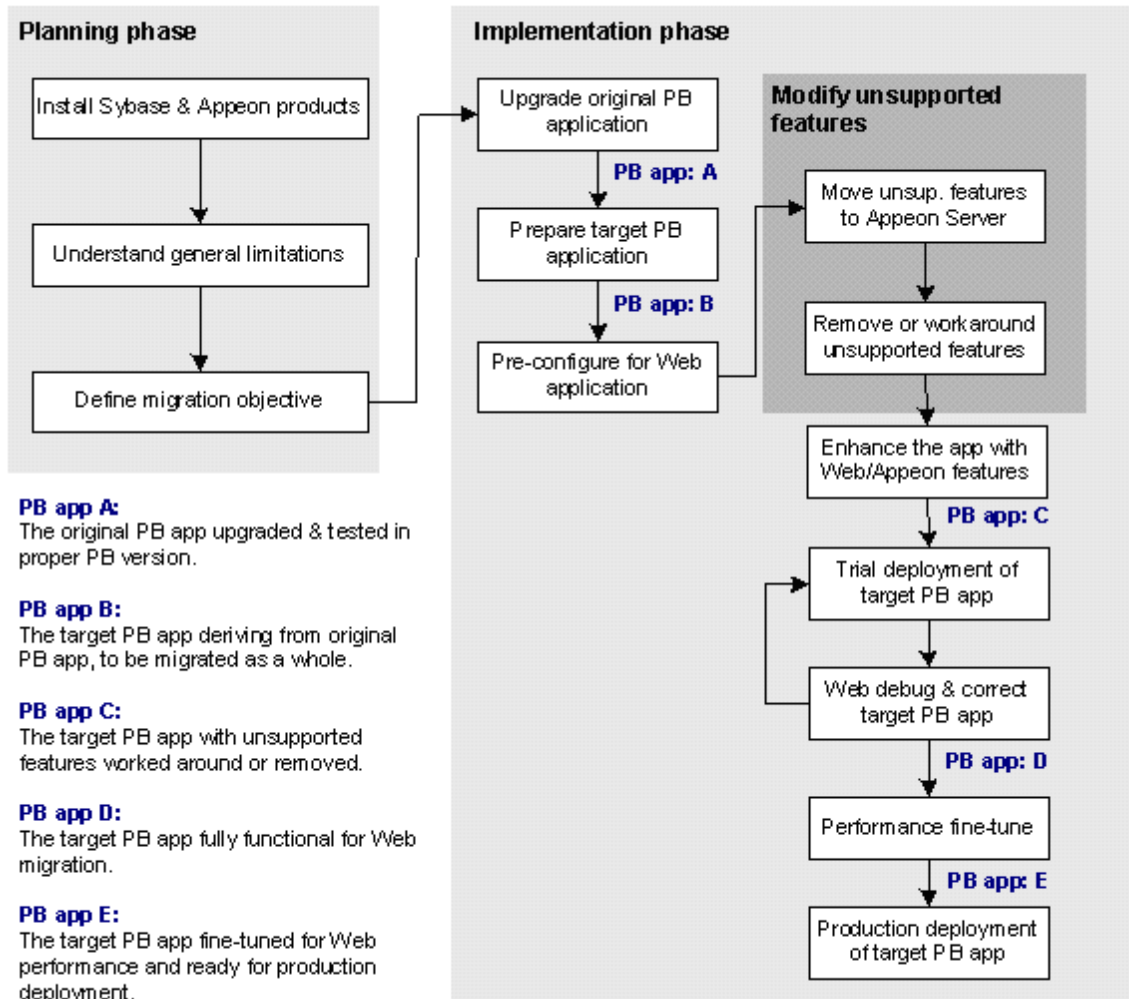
Planning phase

Install Sybase & Appeon products

Understand general limitations

Define migration objective

Implementation phase

Upgrade original PB application

PB app: A

Prepare target PB application

PB app: B

Pre-configure for Web application

Modify unsupported features

Move unsup. features to Appeon Server

Remove or workaround unsupported features

Enhance the app with Web/Appeon features

PB app: C

Trial deployment of target PB app

Web debug & correct target PB app

PB app: D

Performance fine-tune

PB app: E

Production deployment of target PB app

PB app A:
The original PB app upgraded & tested in proper PB version.

PB app B:
The target PB app deriving from original PB app, to be migrated as a whole.

PB app C:
The target PB app with unsupported features worked around or removed.

PB app D:
The target PB app fully functional for Web migration.

PB app E:
The target PB app fine-tuned for Web performance and ready for production deployment.